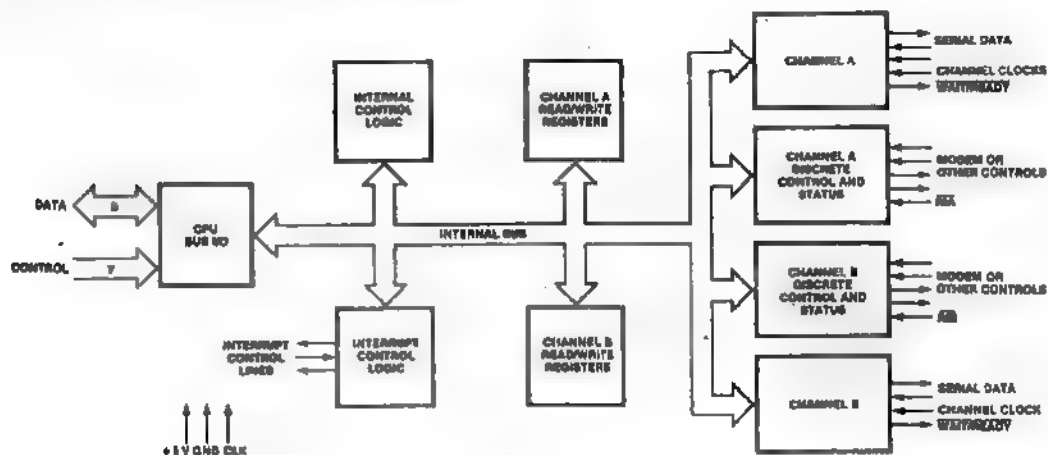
INTERNAL CONTROL LOGIC

CHANNEL A READ/WRITE REGISTERS

CHANNEL A

SERIAL DATA

CHANNEL CLOCKS

WAIT/READY

CHANNEL A DISCRETE CONTROL AND STATUS

MODEM OR OTHER CONTROLS

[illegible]

DATA

8

CPU BUS I/O

CONTROL

7

INTERNAL BUS

CHANNEL B DISCRETE CONTROL AND STATUS

MODEM OR OTHER CONTROLS

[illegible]

INTERRUPT CONTROL LINES

INTERRUPT CONTROL LOGIC

CHANNEL B READ/WRITE REGISTERS

CHANNEL B

SERIAL DATA

CHANNEL CLOCK

WAIT/READY

+5 V GND CLK